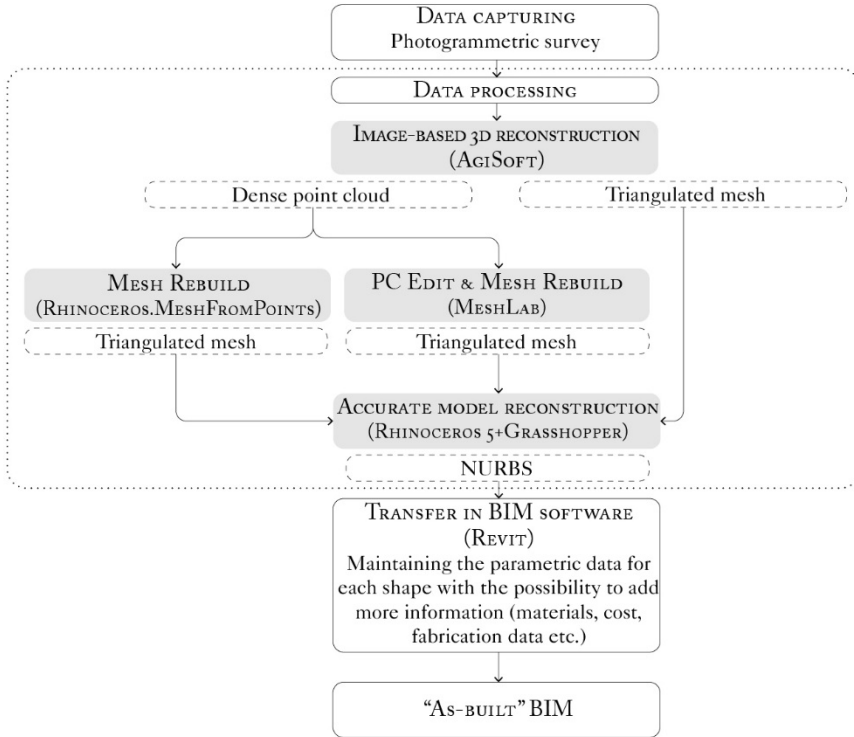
Data capturing
Photogrammetric survey

Data processing

Image-based 3d reconstruction
(AgiSoft)

Dense point cloud

Triangulated mesh

Mesh Rebuild
(Rhinoceros.MeshFromPoints)

Triangulated mesh

PC Edit & Mesh Rebuild
(MeshLab)

Triangulated mesh

Accurate model reconstruction
(Rhinoceros 5+Grasshopper)

NURBS

Transfer in BIM software
(Revit)
Maintaining the parametric data for each shape with the possibility to add more information (materials, cost, fabrication data etc.)

"As-built" BIM